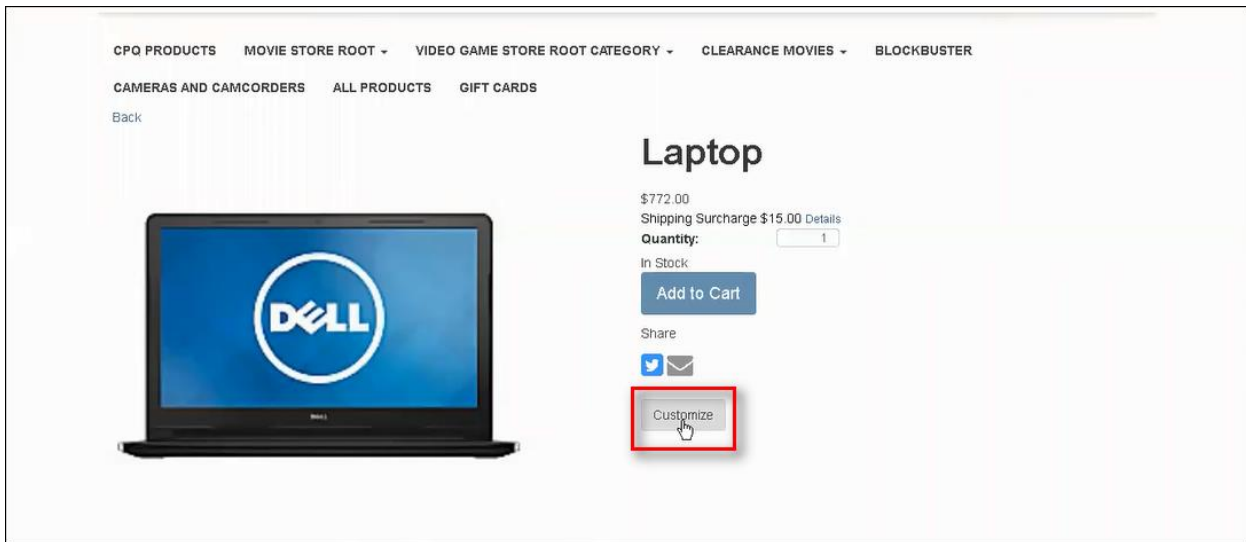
CPQ PRODUCTS MOVIE STORE ROOT ▾ VIDEO GAME STORE ROOT CATEGORY ▾ CLEARANCE MOVIES ▾ BLOCKBUSTER

CAMERAS AND CAMCORDERS ALL PRODUCTS GIFT CARDS

Back

DELL

Laptop

$772.00

Shipping Surcharge $15.00 Details

Quantity: 1

In Stock

Add to Cart

Share

Customize